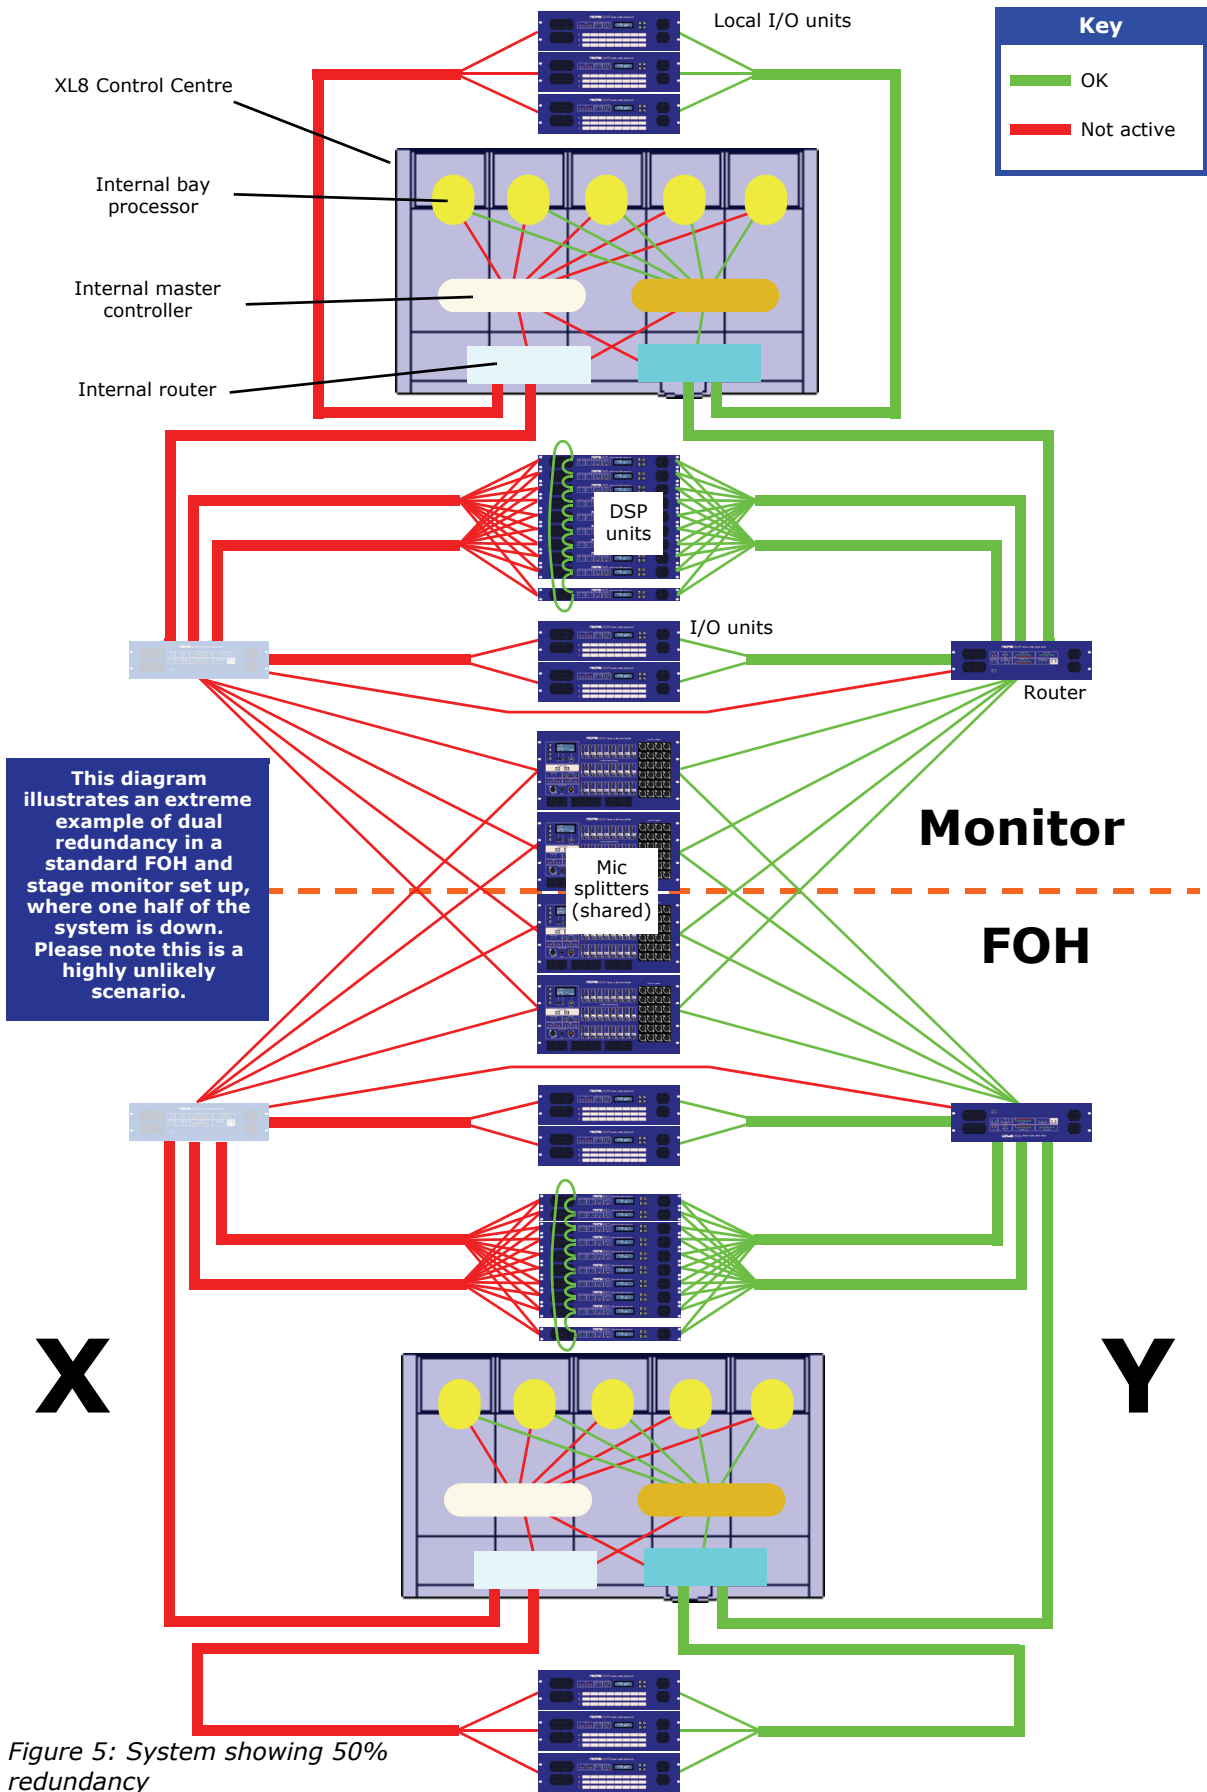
Local I/O units

Key

OK

Not active

XL8 Control Centre

Internal bay processor

Internal master controller

Internal router

DSP units

I/O units

Router

This diagram illustrates an extreme example of dual redundancy in a standard FOH and stage monitor set up, where one half of the system is down. Please note this is a highly unlikely scenario.

Monitor

Mic splitters (shared)

FOH

X

Y

Figure 5: System showing 50% redundancy